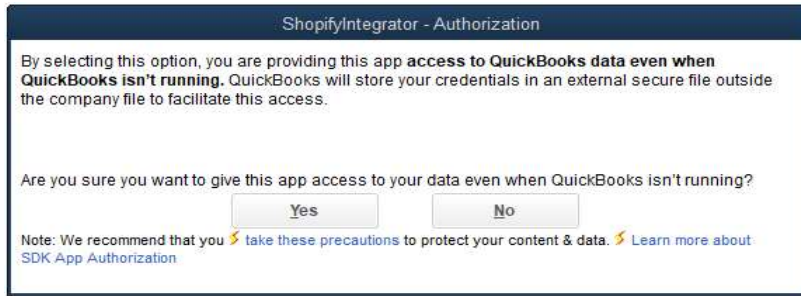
ShopifyIntegrator - Authorization

By selecting this option, you are providing this app **access to QuickBooks data even when QuickBooks isn't running.** QuickBooks will store your credentials in an external secure file outside the company file to facilitate this access.

Are you sure you want to give this app access to your data even when QuickBooks isn't running?

Yes

No

Note: We recommend that you take these precautions to protect your content & data. Learn more about SDK App Authorization